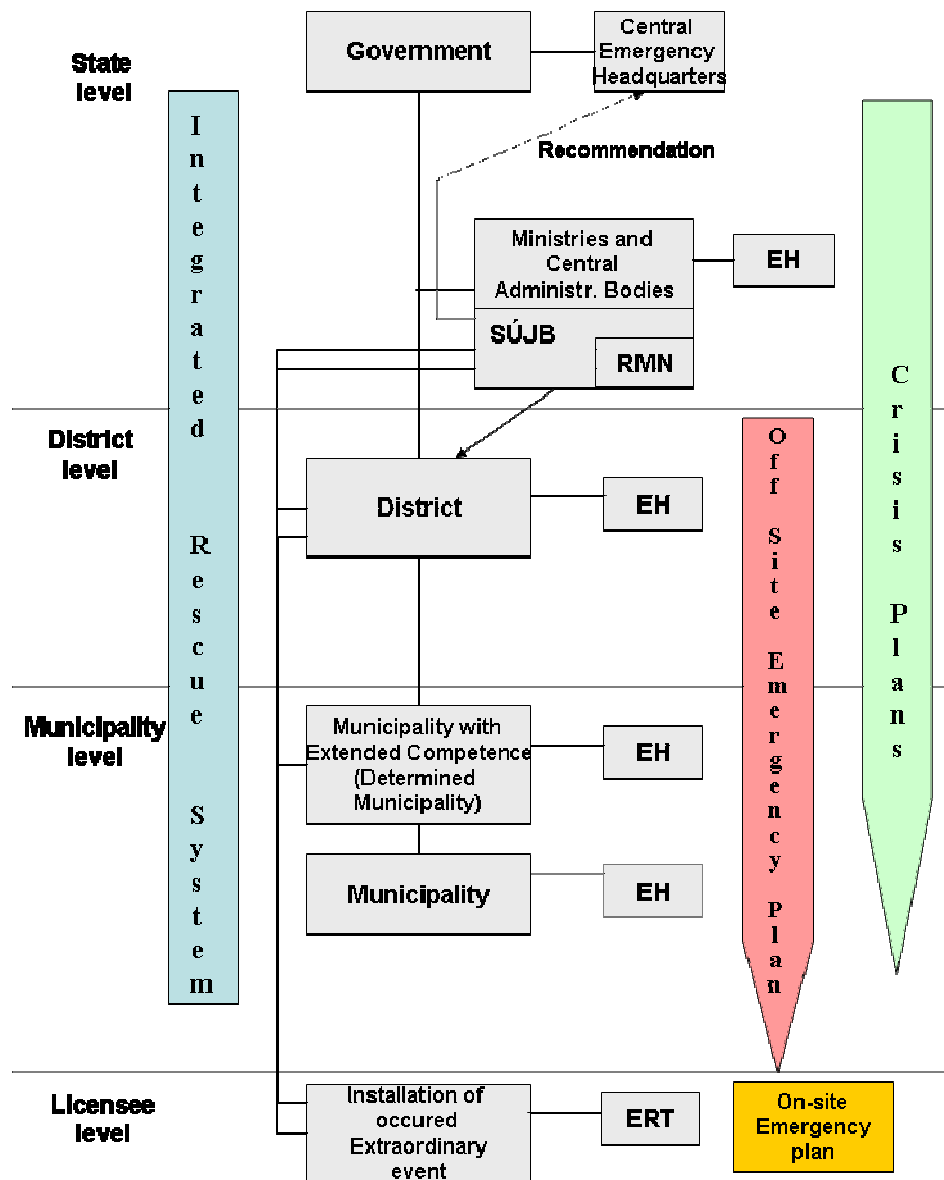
State level

Government

Central Emergency Headquarters

Recommendation

Integrated Rescue System

Ministries and Central Administr. Bodies

EH

SÚJB

RMN

Crisis Plans

District level

District

EH

Off Site Emergency Plan

Municipality level

Municipality with Extended Competence (Determined Municipality)

EH

Municipality

EH

Licensee level

Installation of occured Extraordinary event

ERT

On-site Emergency plan